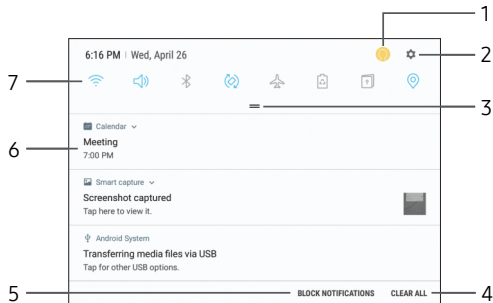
1

6:16 PM | Wed, April 26

2

7

3

6

Calendar

Meeting

7:00 PM

Smart capture

Screenshot captured

Tap here to view it.

Android System

Transferring media files via USB

Tap for other USB options.

5

BLOCK NOTIFICATIONS

CLEAR ALL

4